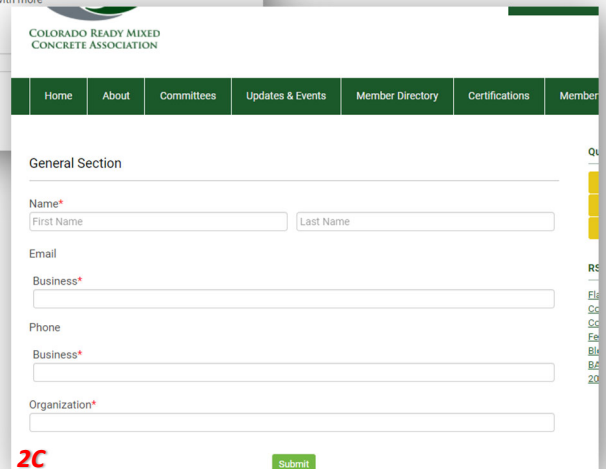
Colorado Ready Mixed Concrete Association

Home | About | Committees | Updates & Events | Member Directory | Certifications | Member

General Section

Name*
First Name
Last Name

Email
Business*

Phone
Business*

Organization*

Submit

2C

Qu

RS
Fla
Co
Co
Fe
Ble
BA
20